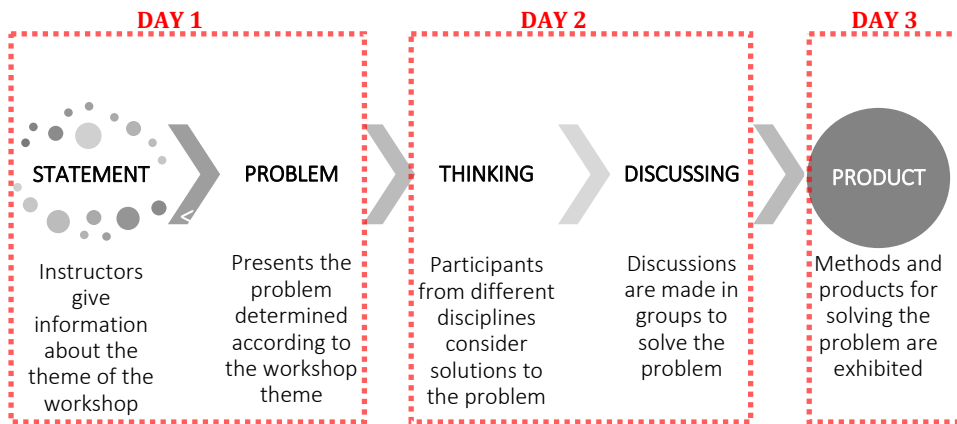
DAY 1

STATEMENT

Instructors give information about the theme of the workshop

PROBLEM

Presents the problem determined according to the workshop theme

DAY 2

THINKING

Participants from different disciplines consider solutions to the problem

DISCUSSING

Discussions are made in groups to solve the problem

DAY 3

PRODUCT

Methods and products for solving the problem are exhibited